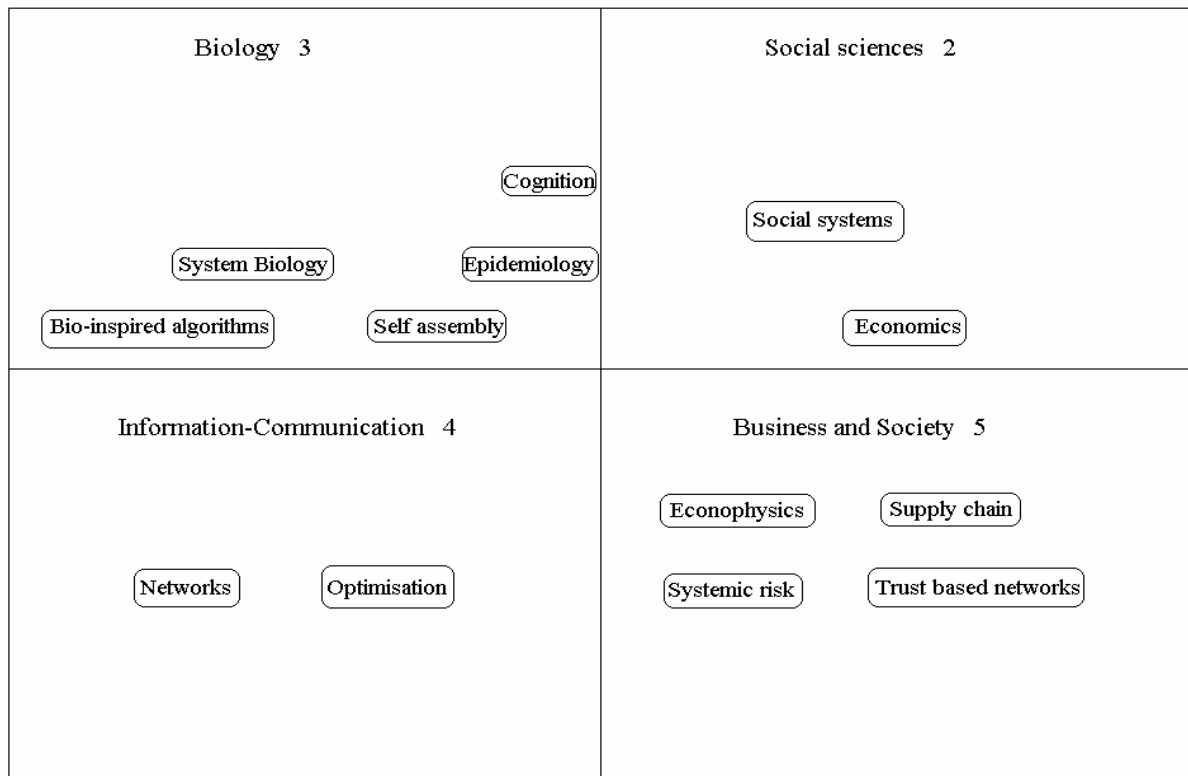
Biology 3

Cognition

System Biology

Epidemiology

Bio-inspired algorithms

Self assembly

Social sciences 2

Social systems

Economics

Information-Communication 4

Networks

Optimisation

Business and Society 5

Econophysics

Supply chain

Systemic risk

Trust based networks